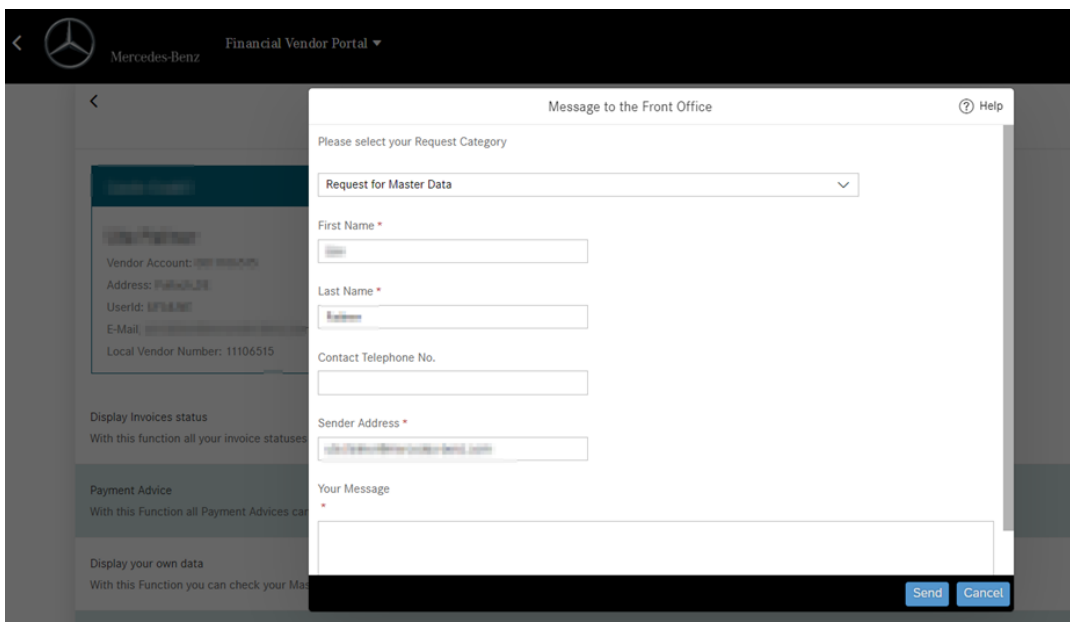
Mercedes-Benz
Financial Vendor Portal ▾

Vendor Account: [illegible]
Address: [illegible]
UserId: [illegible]
E-Mail: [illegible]
Local Vendor Number: 11106515

Display Invoices status
With this function all your invoice statuses

Payment Advice
With this Function all Payment Advices car

Display your own data
With this Function you can check your Mas

Message to the Front Office
Help

Please select your Request Category

Request for Master Data

First Name *
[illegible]

Last Name *
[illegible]

Contact Telephone No.

Sender Address *
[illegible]

Your Message
*

Send
Cancel